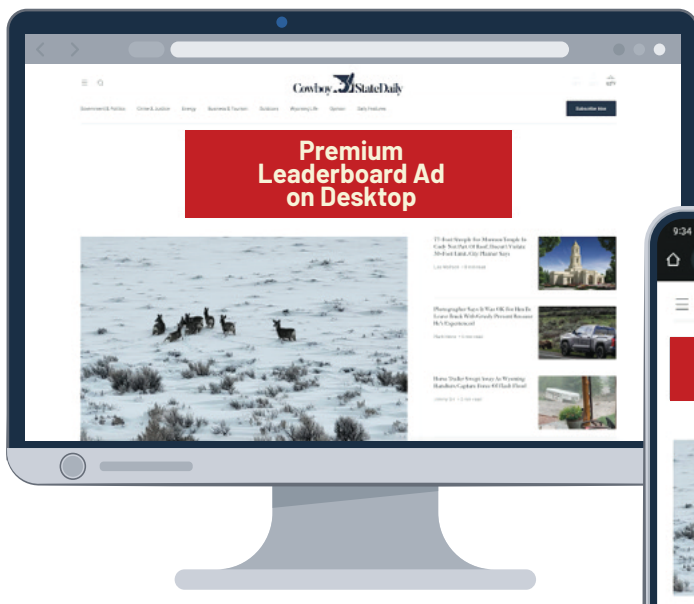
Cowboy State Daily

Government & Politics Crime & Justice Energy Business & Tourism Outdoors Wyoming Life Opinion Daily Features

Subscribe Now

Premium Leaderboard Ad on Desktop

17-foot Steeple For Mormon Temple In Cody Not Part Of Roof, Doesn't Violate 30-Foot Limit, City Planner Says

Photographer Says It Was OK For Him To Leave Booth With Grizzly Present Because He's Experienced

Horse Trailer Swept Away As Wyoming Ranchers Capture Force Of Flash Flood

9:34